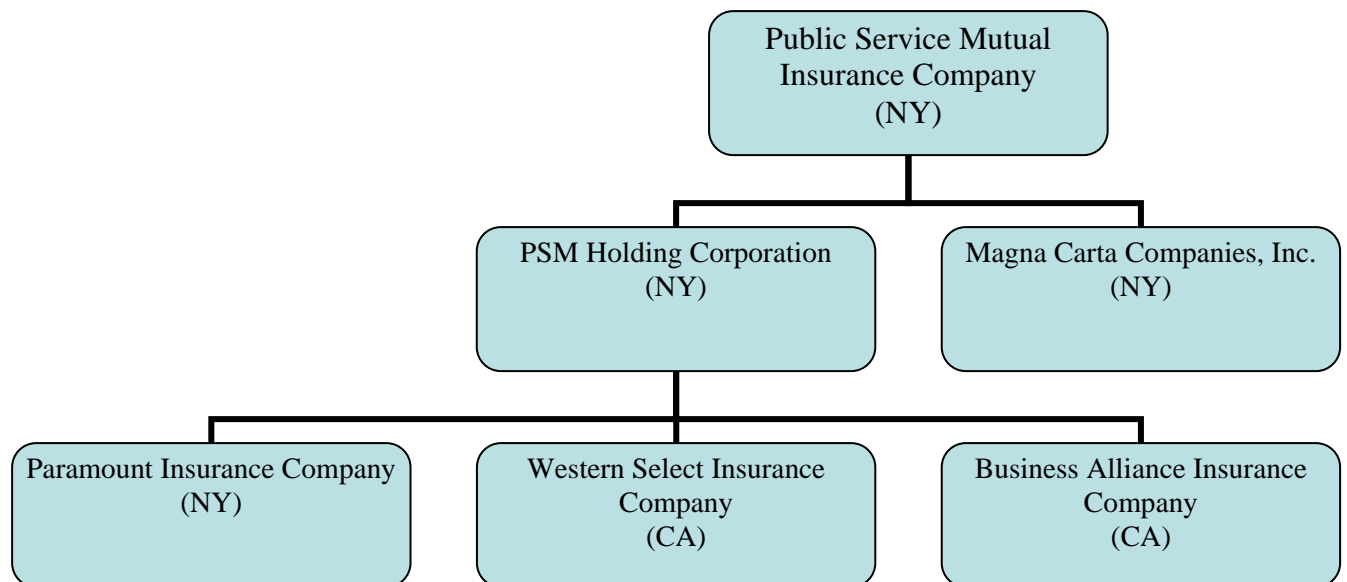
Public Service Mutual Insurance Company
(NY)

PSM Holding Corporation
(NY)

Magna Carta Companies, Inc.
(NY)

Paramount Insurance Company
(NY)

Western Select Insurance Company
(CA)

Business Alliance Insurance Company
(CA)